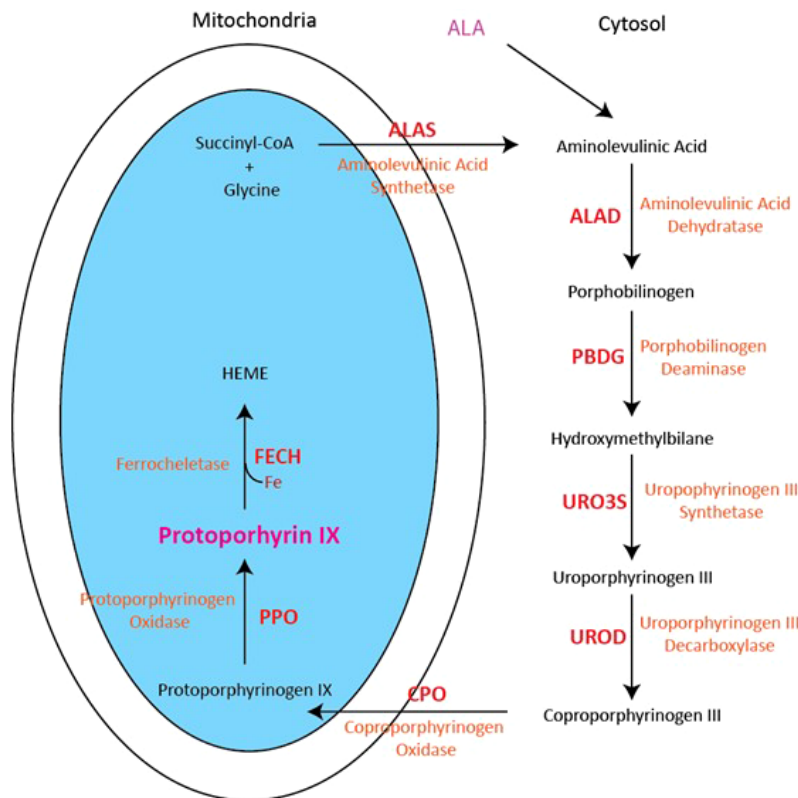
Mitochondria

ALA

Cytosol

Succinyl-CoA
+
Glycine

ALAS
Aminolevulinic Acid Synthetase

Aminolevulinic Acid

ALAD
Aminolevulinic Acid Dehydratase

Porphobilinogen

PBDG
Porphobilinogen Deaminase

HEME

Hydroxymethylbilane

Ferrocheletase
FECH
Fe

URO3S
Uropophyrinogen III Synthetase

Protoporhyrin IX

Uroporphyrinogen III

Protoporphyrinogen Oxidase
PPO

UROD
Uroporphyrinogen III Decarboxylase

Protoporphyrinogen IX

CPO
Coproporphyrinogen Oxidase

Coproporphyrinogen III